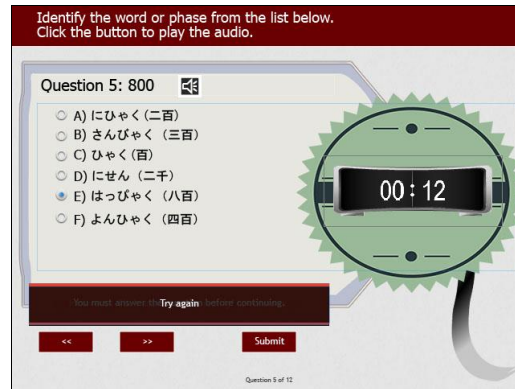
Identify the word or phase from the list below.
Click the button to play the audio.

Question 5: 800

A) にひゃく（二百）
B) さんびゃく（三百）
C) ひゃく（百）
D) にせん（二千）
E) はっぴゃく（八百）
F) よんひゃく（四百）

00:12

You must answer the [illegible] before continuing.
Try again

<<
>>
Submit

Question 5 of 12